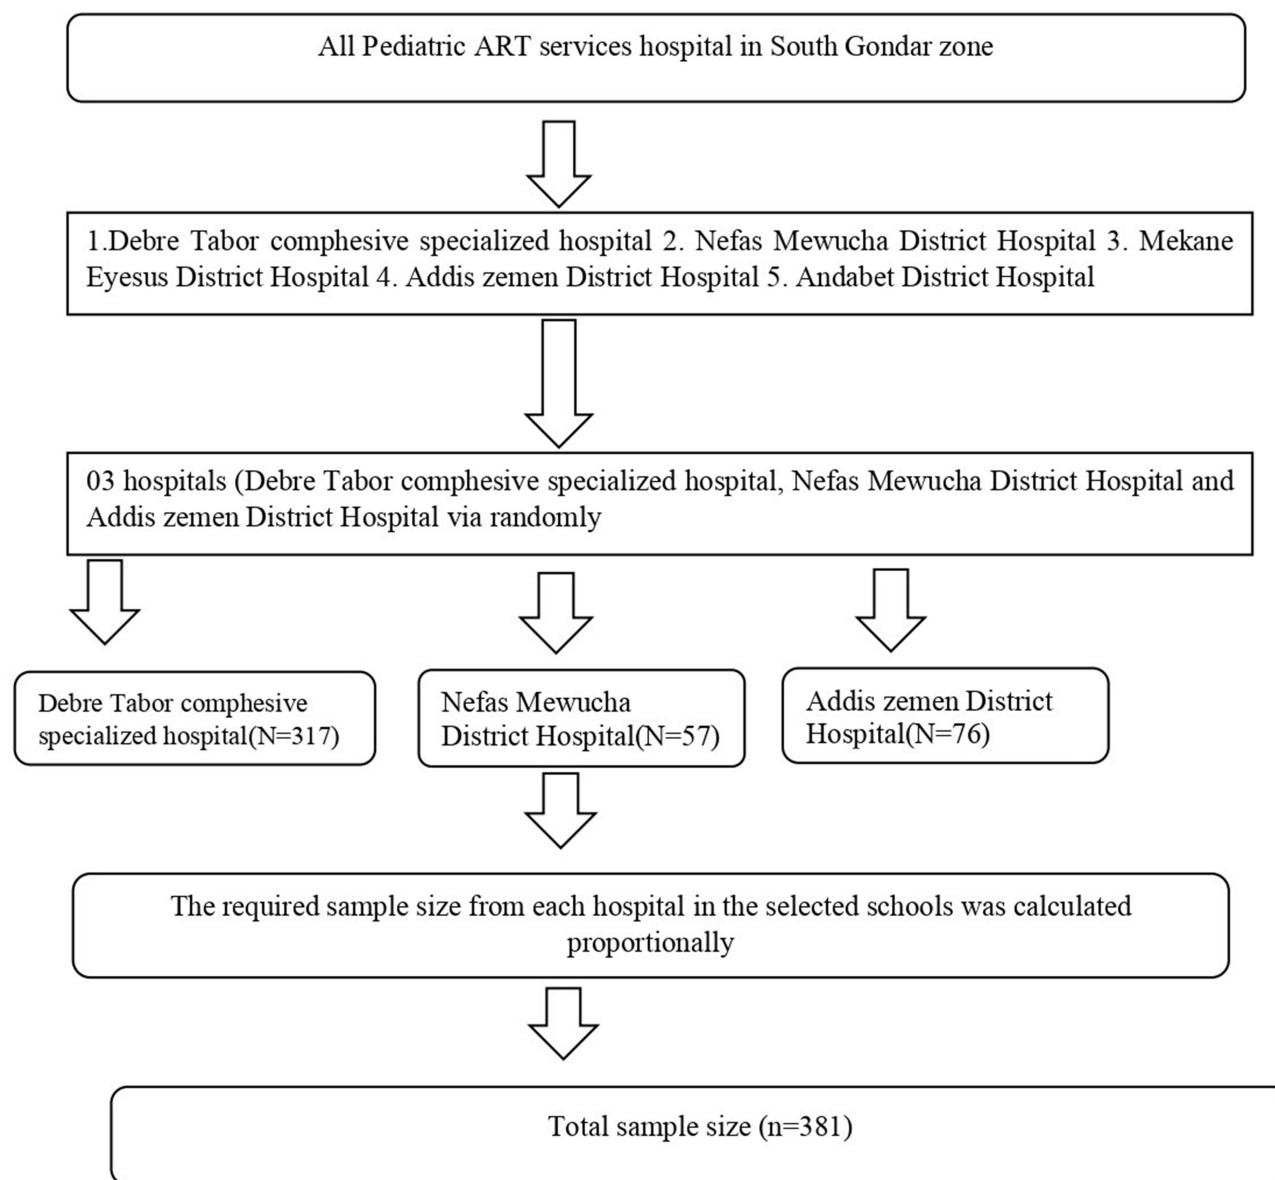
All Pediatric ART services hospital in South Gondar zone

1.Debre Tabor comphesive specialized hospital 2. Nefas Mewucha District Hospital 3. Mekane Eyesus District Hospital 4. Addis zemen District Hospital 5. Andabet District Hospital

03 hospitals (Debre Tabor comphesive specialized hospital, Nefas Mewucha District Hospital and Addis zemen District Hospital via randomly

Debre Tabor comphesive specialized hospital(N=317)

Nefas Mewucha District Hospital(N=57)

Addis zemen District Hospital(N=76)

The required sample size from each hospital in the selected schools was calculated proportionally

Total sample size (n=381)